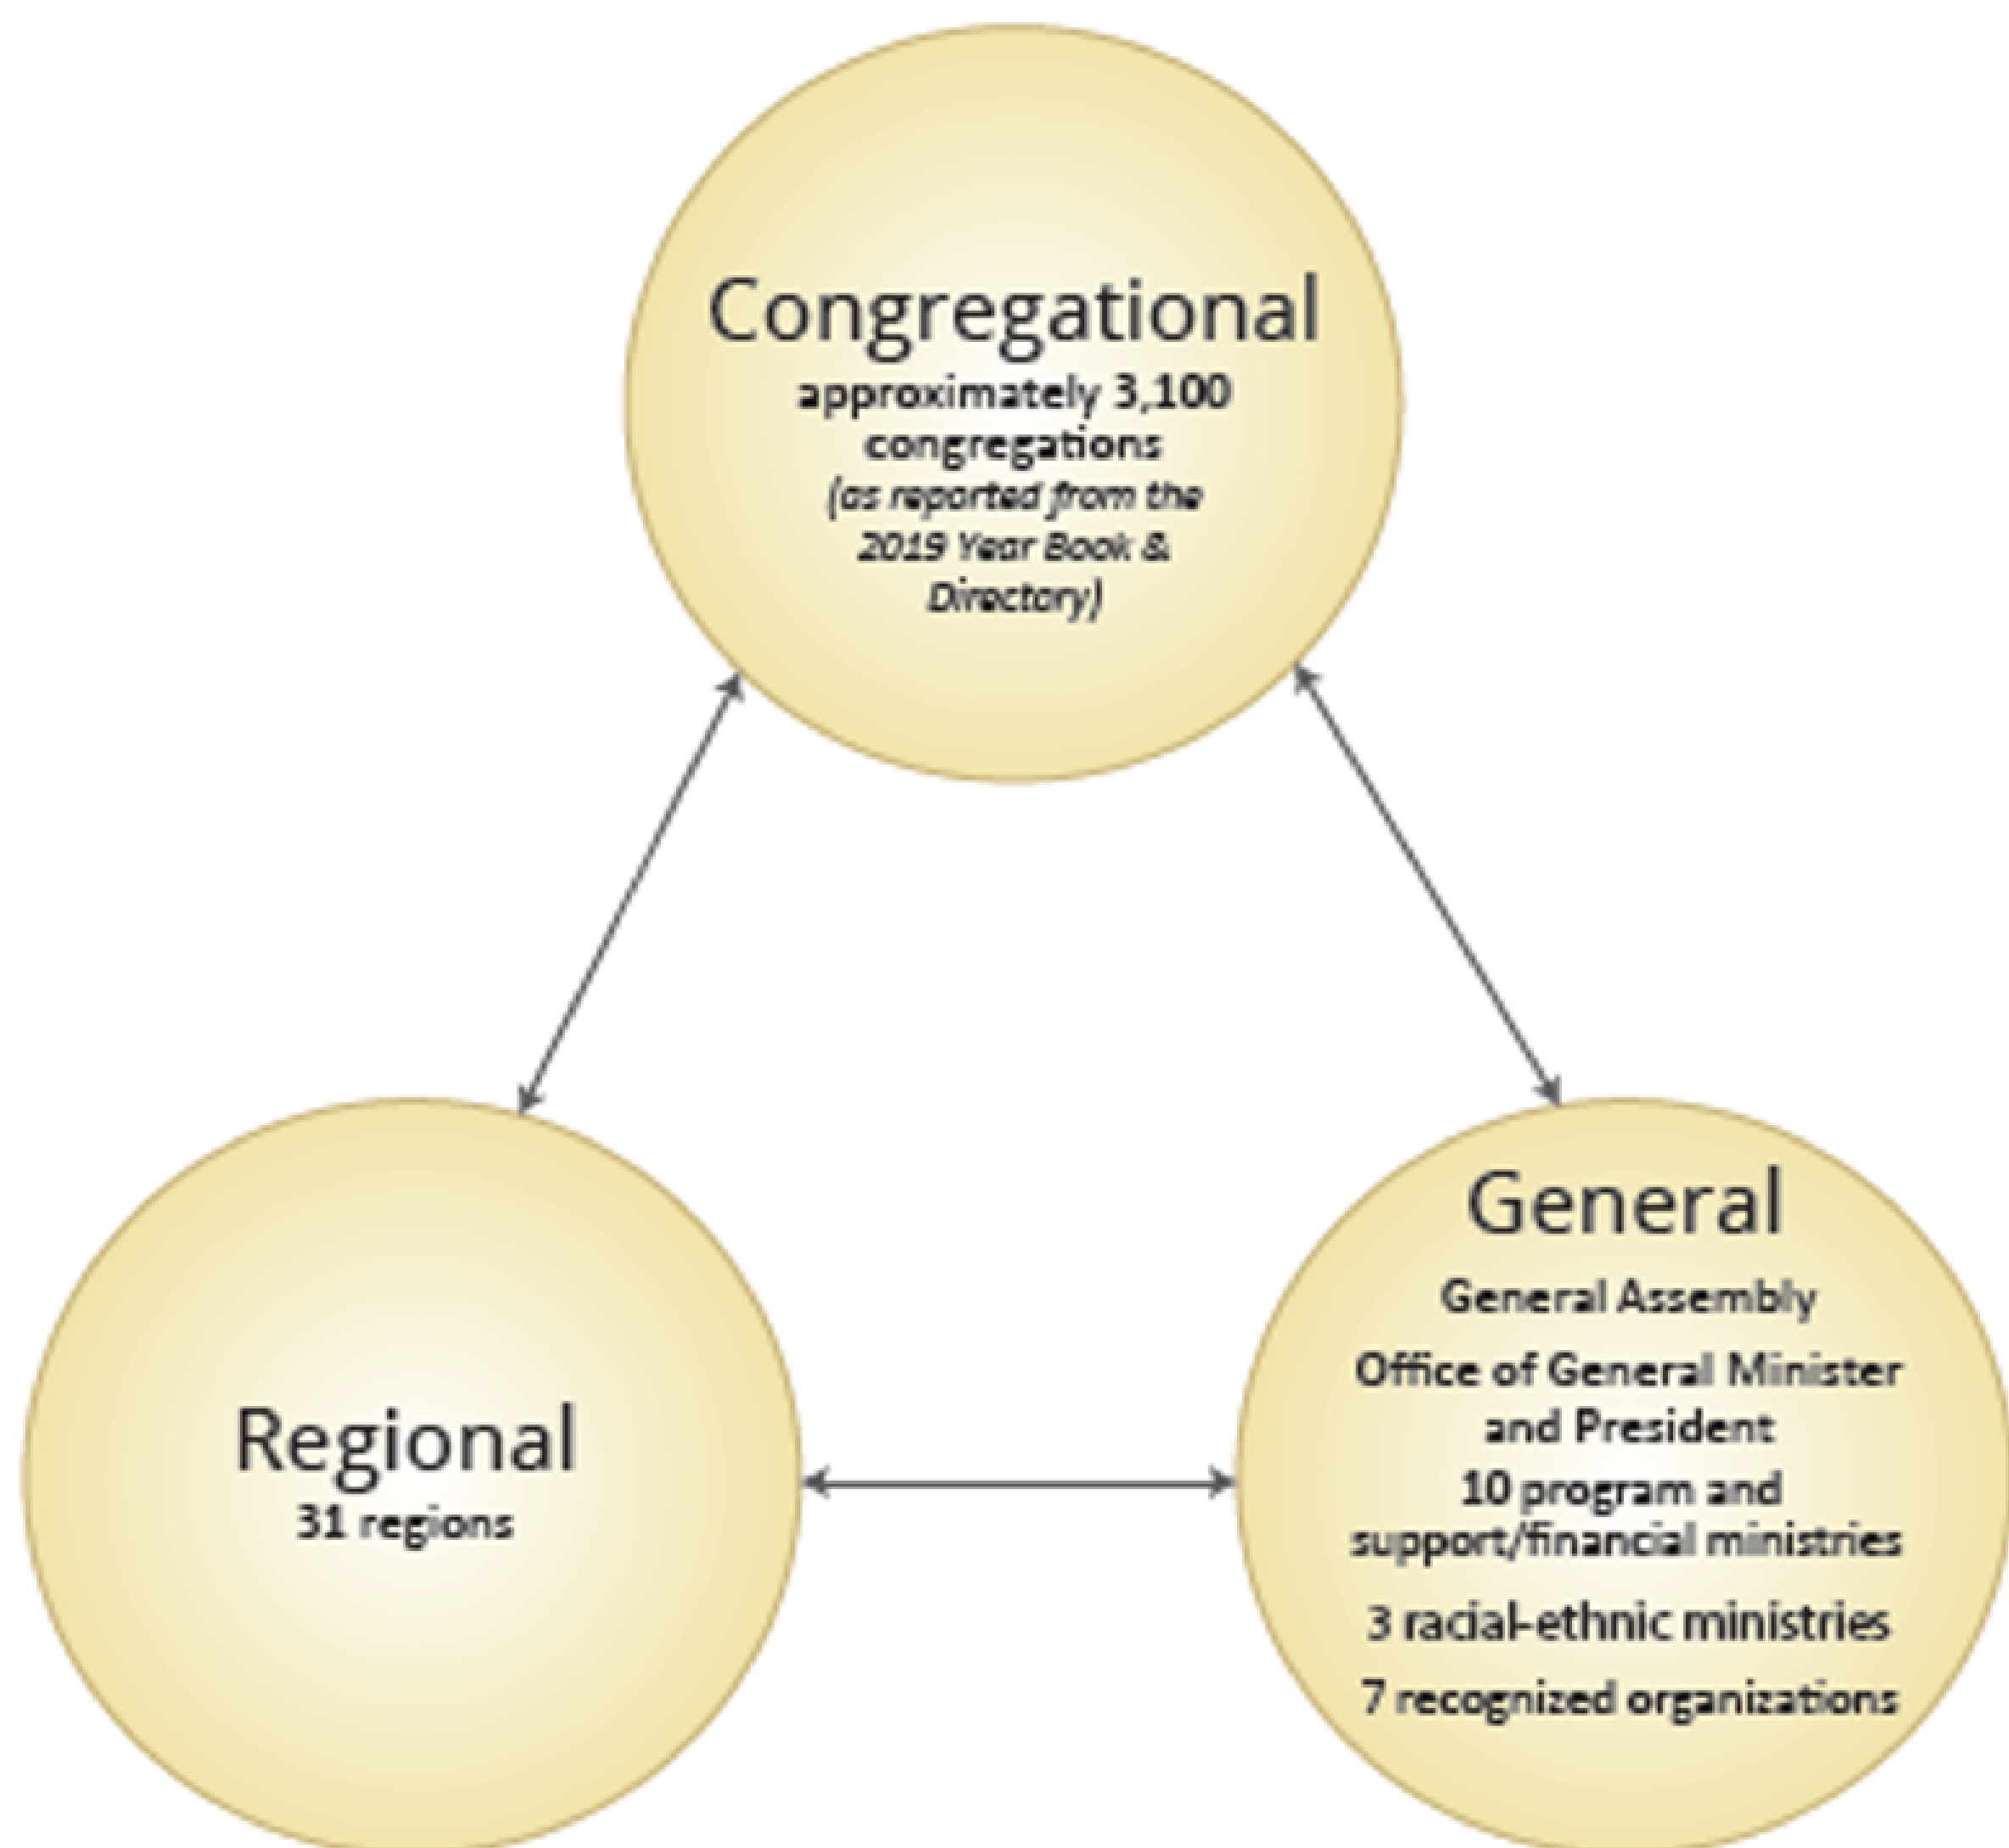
Congregational
approximately 3,100 congregations
(as reported from the 2019 Year Book & Directory)

Regional
31 regions

General
General Assembly
Office of General Minister and President
10 program and support/financial ministries
3 racial-ethnic ministries
7 recognized organizations